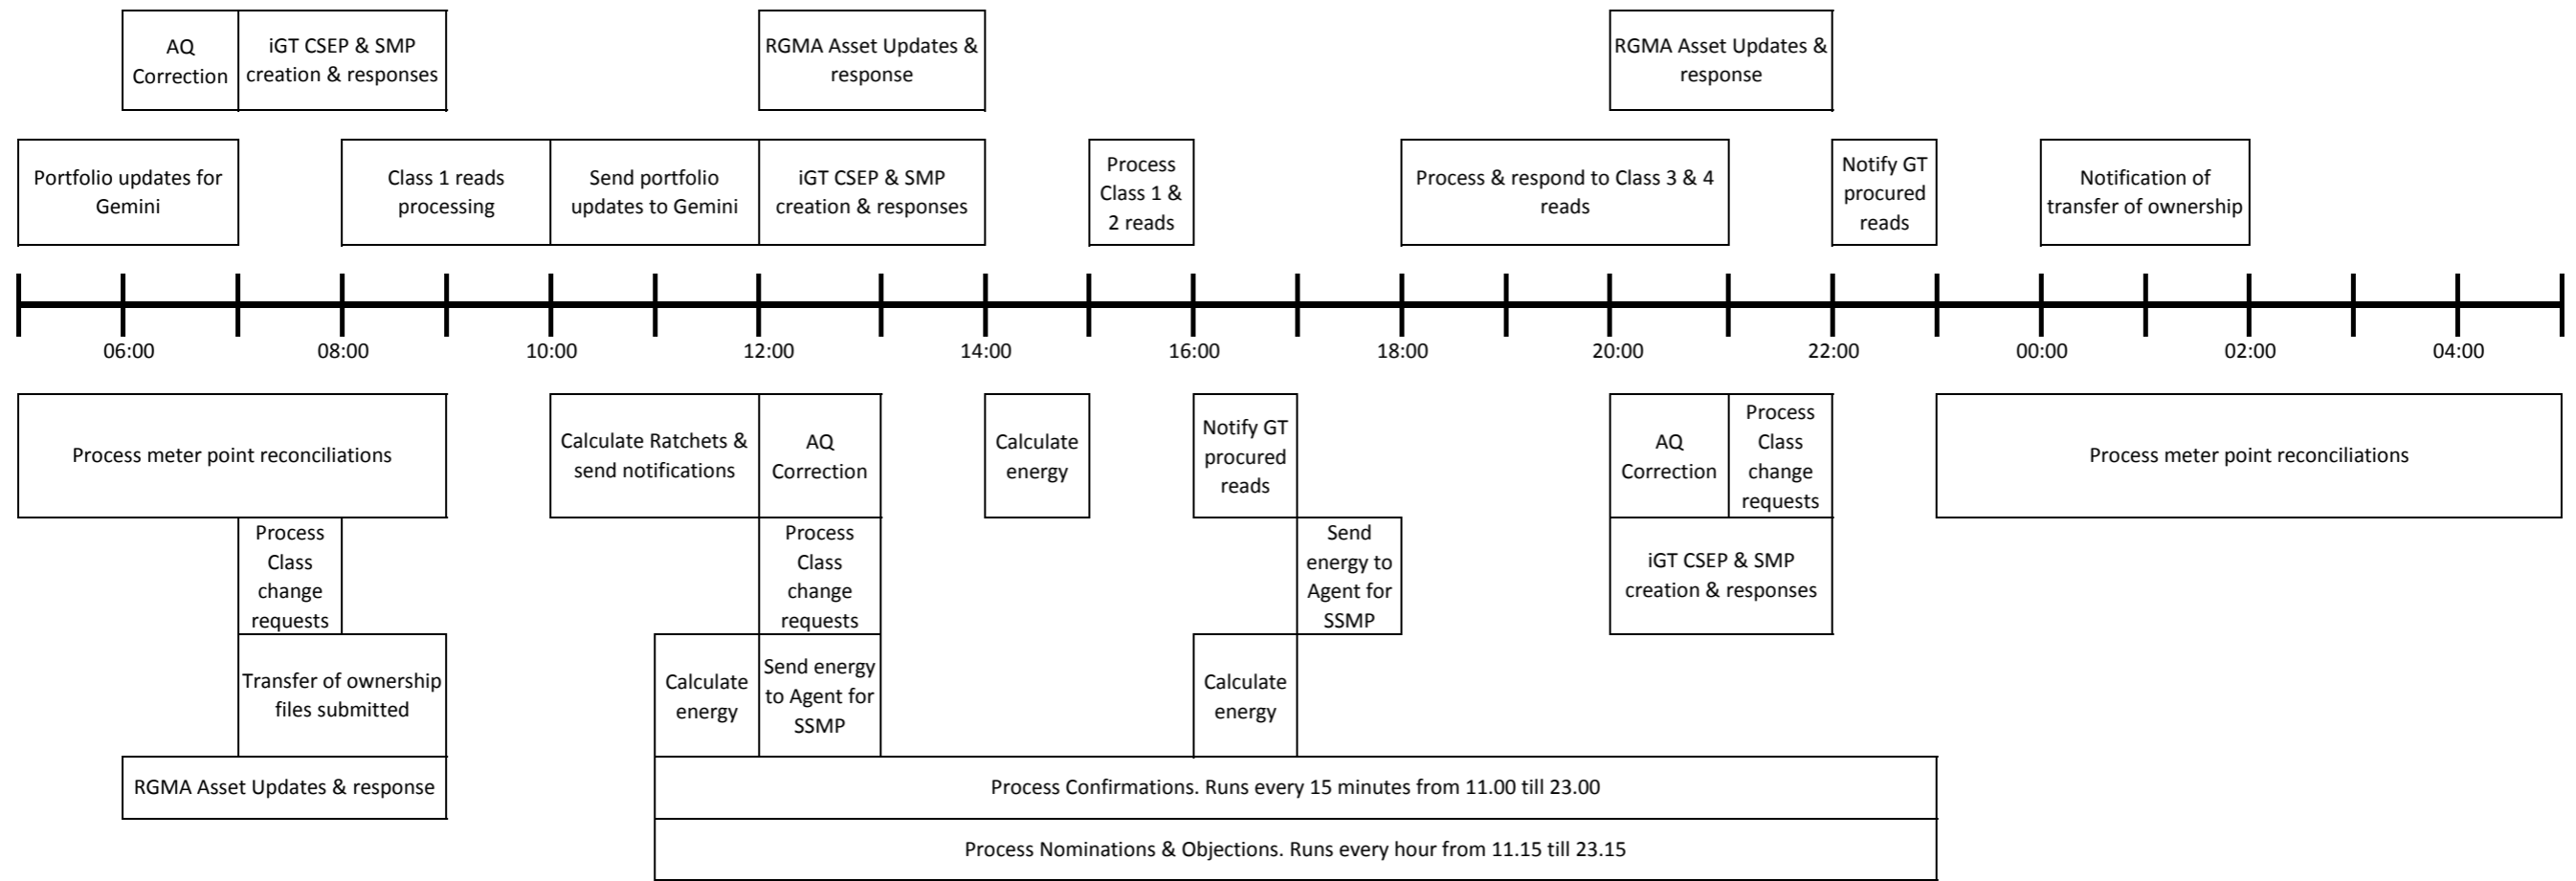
AQ Correction

iGT CSEP & SMP creation & responses

RGMA Asset Updates & response

RGMA Asset Updates & response

Portfolio updates for Gemini

Class 1 reads processing

Send portfolio updates to Gemini

iGT CSEP & SMP creation & responses

Process Class 1 & 2 reads

Process & respond to Class 3 & 4 reads

Notify GT procured reads

Notification of transfer of ownership

06:00

08:00

10:00

12:00

14:00

16:00

18:00

20:00

22:00

00:00

02:00

04:00

Process meter point reconciliations

Calculate Ratchets & send notifications

AQ Correction

Calculate energy

Notify GT procured reads

AQ Correction

Process Class change requests

Process meter point reconciliations

Process Class change requests

Process Class change requests

Send energy to Agent for SSMP

iGT CSEP & SMP creation & responses

Transfer of ownership files submitted

Calculate energy

Send energy to Agent for SSMP

Calculate energy

RGMA Asset Updates & response

Process Confirmations. Runs every 15 minutes from 11.00 till 23.00

Process Nominations & Objections. Runs every hour from 11.15 till 23.15